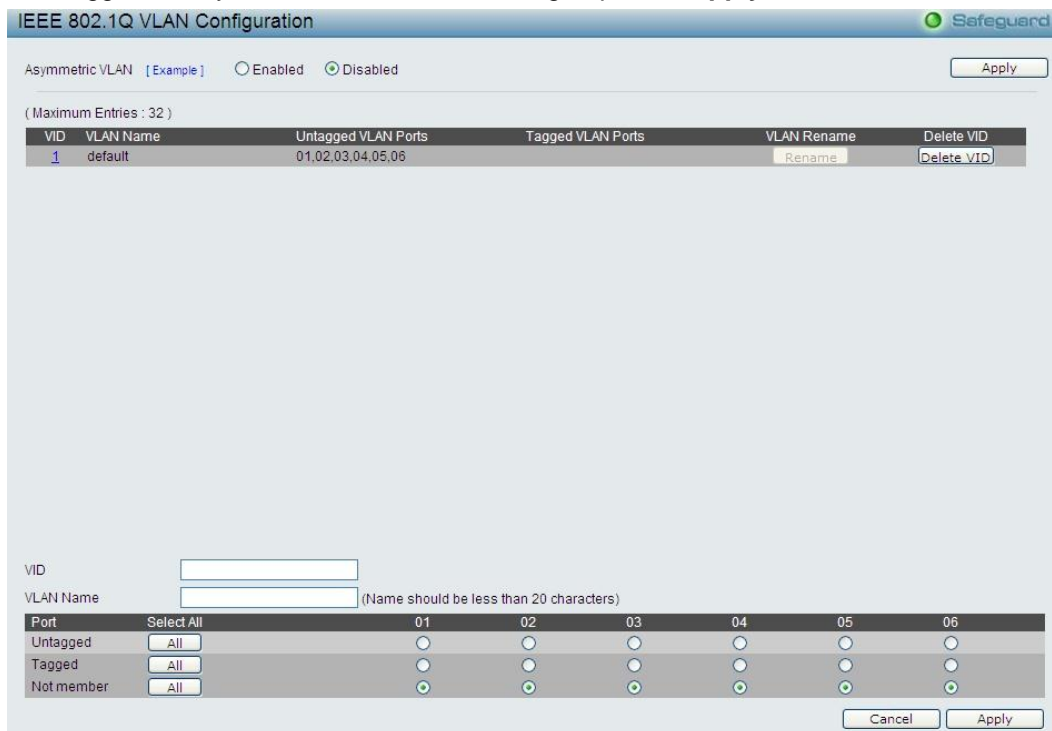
IEEE 802.1Q VLAN Configuration

Safeguard

Asymmetric VLAN [Example] Enabled Disabled

Apply

(Maximum Entries : 32)

| VID | VLAN Name | Untagged VLAN Ports | Tagged VLAN Ports | VLAN Rename | Delete VID |
|---|---|---|---|---|---|
| 1 | default | 01,02,03,04,05,06 | | Rename | Delete VID |

VID

VLAN Name (Name should be less than 20 characters)

| Port | Select All | 01 | 02 | 03 | 04 | 05 | 06 |
|---|---|---|---|---|---|---|---|
| Untagged | All | | | | | | |
| Tagged | All | | | | | | |
| Not member | All | | | | | | |

Cancel Apply